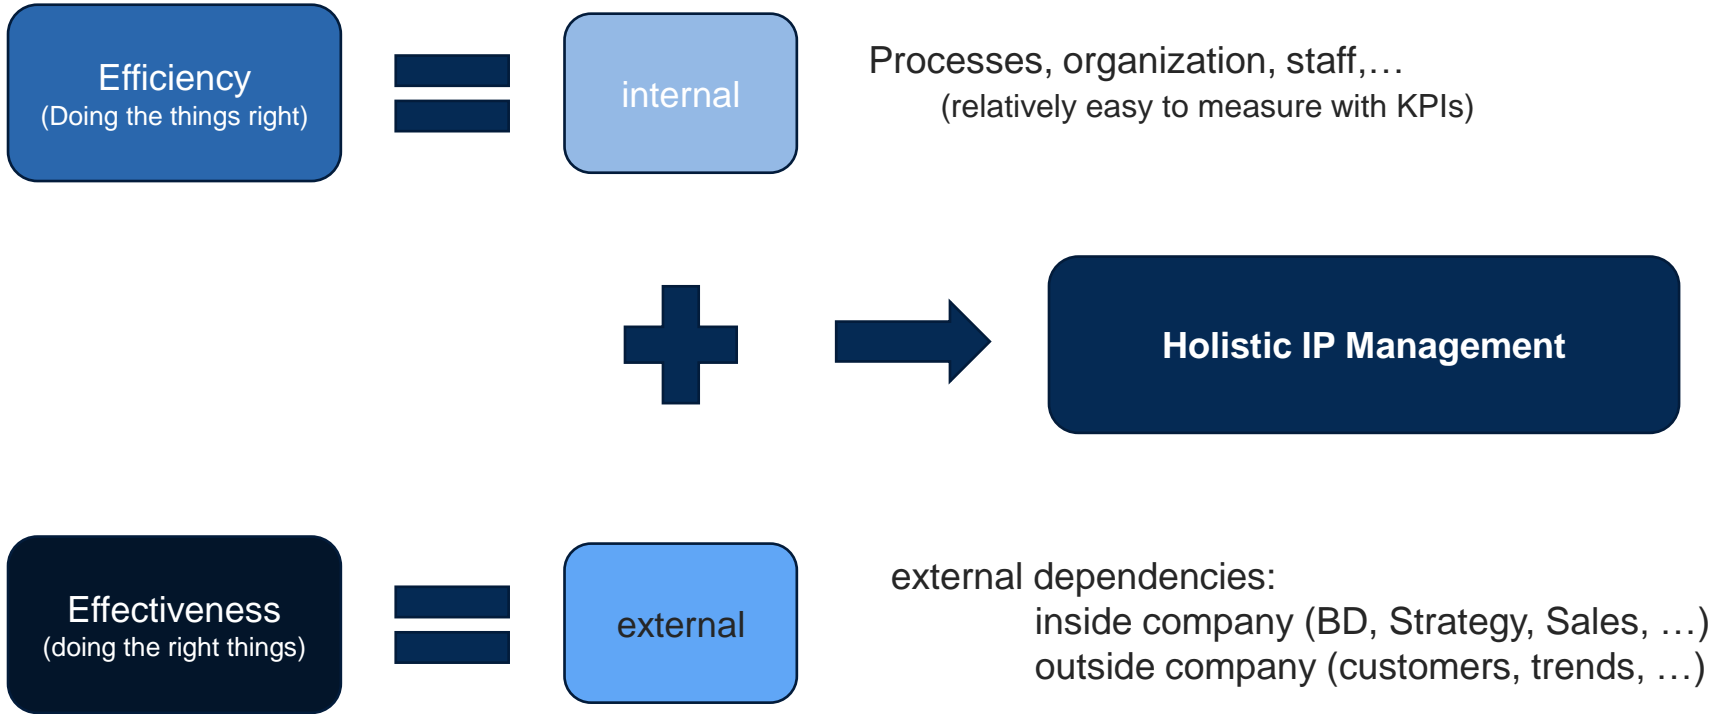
Efficiency
(Doing the things right)

internal

Processes, organization, staff,…
(relatively easy to measure with KPIs)

Holistic IP Management

Effectiveness
(doing the right things)

external

external dependencies:
inside company (BD, Strategy, Sales, …)
outside company (customers, trends, …)